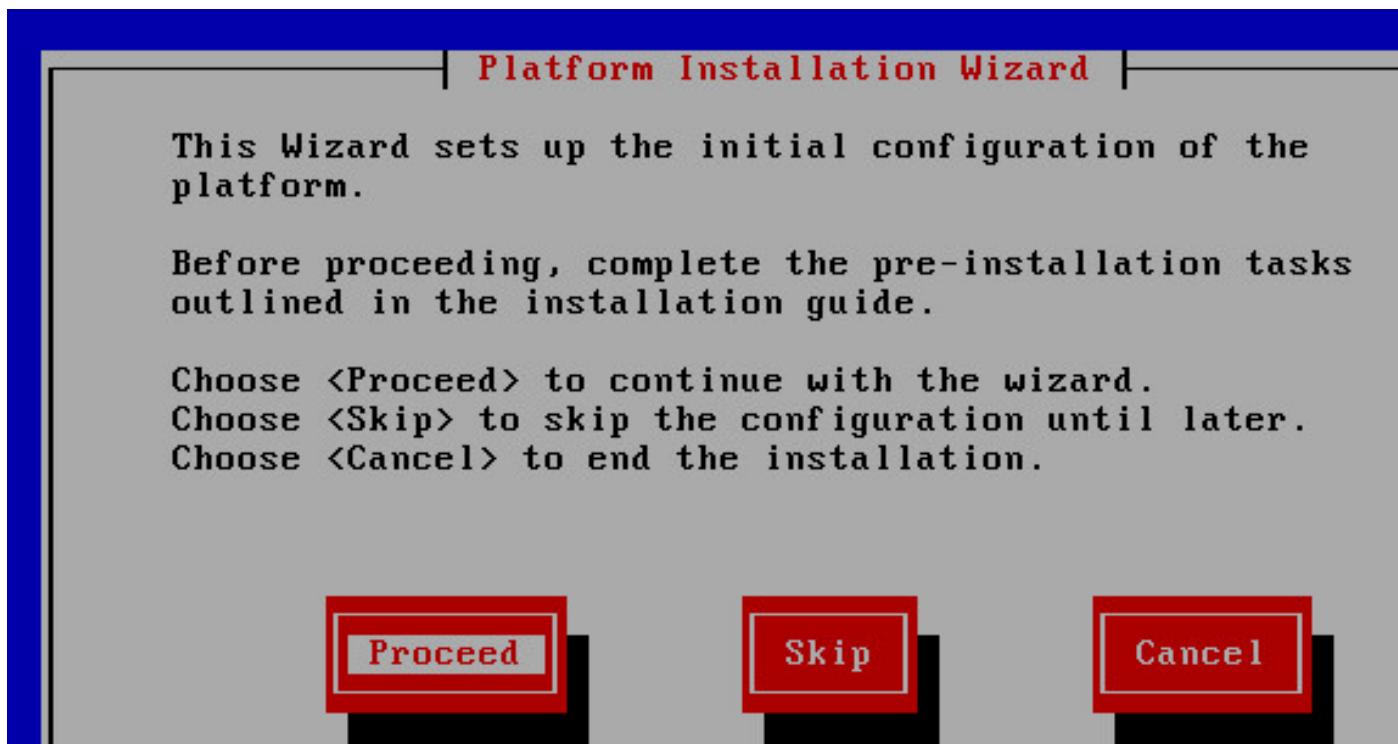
Platform Installation Wizard

This Wizard sets up the initial configuration of the platform.

Before proceeding, complete the pre-installation tasks outlined in the installation guide.

Choose <Proceed> to continue with the wizard.
Choose <Skip> to skip the configuration until later.
Choose <Cancel> to end the installation.

Proceed

Skip

Cancel